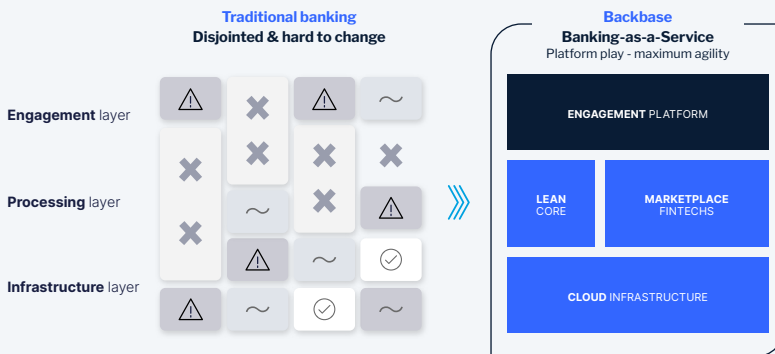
Traditional banking
Disjointed & hard to change

Engagement layer

Processing layer

Infrastructure layer

Backbase
Banking-as-a-Service
Platform play - maximum agility

ENGAGEMENT PLATFORM

LEAN CORE

MARKETPLACE FINTECHS

CLOUD INFRASTRUCTURE